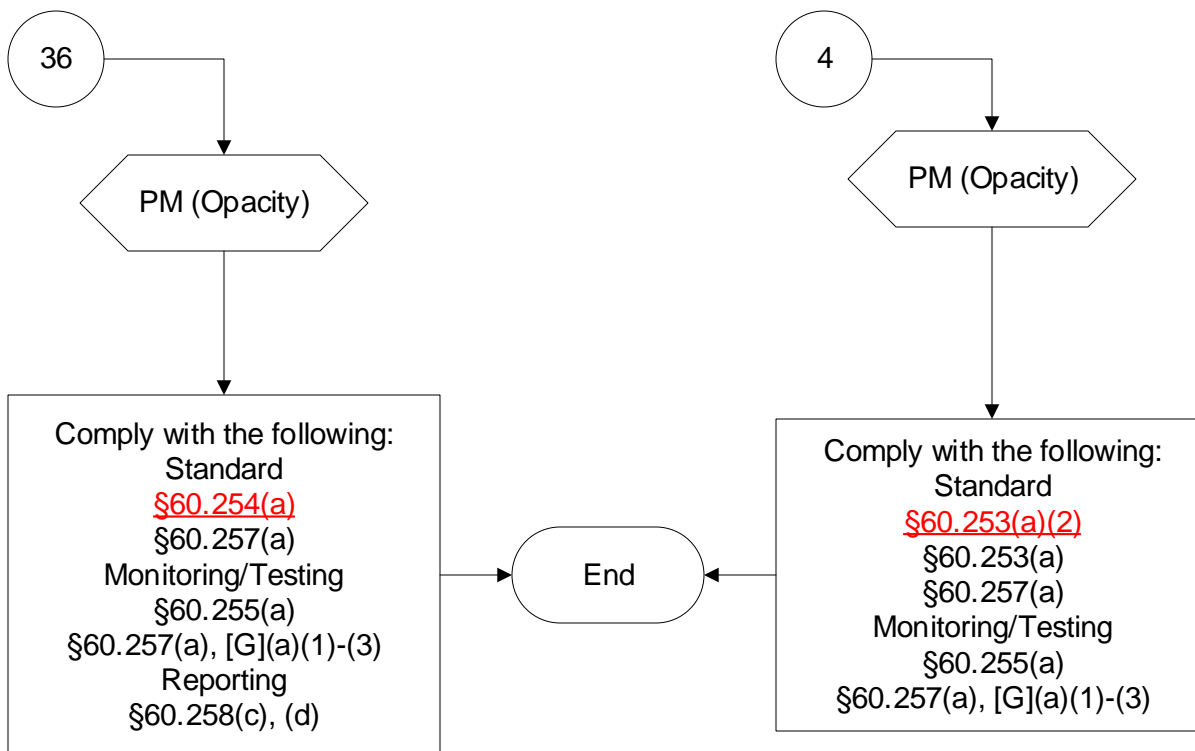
36

PM (Opacity)

Comply with the following:
Standard
§60.254(a)
§60.257(a)
Monitoring/Testing
§60.255(a)
§60.257(a), [G](a)(1)-(3)
Reporting
§60.258(c), (d)

End

4

PM (Opacity)

Comply with the following:
Standard
§60.253(a)(2)
§60.253(a)
§60.257(a)
Monitoring/Testing
§60.255(a)
§60.257(a), [G](a)(1)-(3)